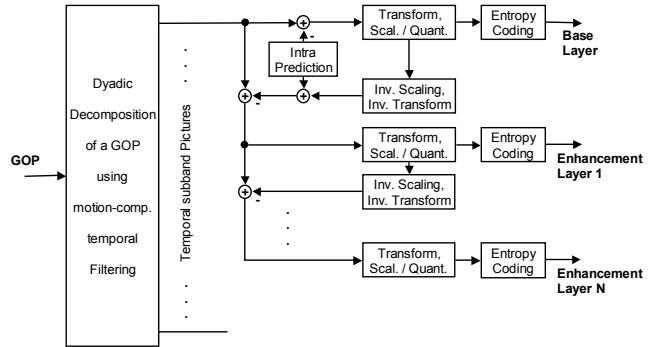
GOP

Dyadic Decomposition of a GOP using motion-comp. temporal Filtering

Temporal subband Pictures

Transform, Scal. / Quant.

Entropy Coding

Base Layer

Intra Prediction

-

Inv. Scaling, Inv. Transform

-

Transform, Scal. / Quant.

Entropy Coding

Enhancement Layer 1

Inv. Scaling, Inv. Transform

-

Transform, Scal. / Quant.

Entropy Coding

Enhancement Layer N